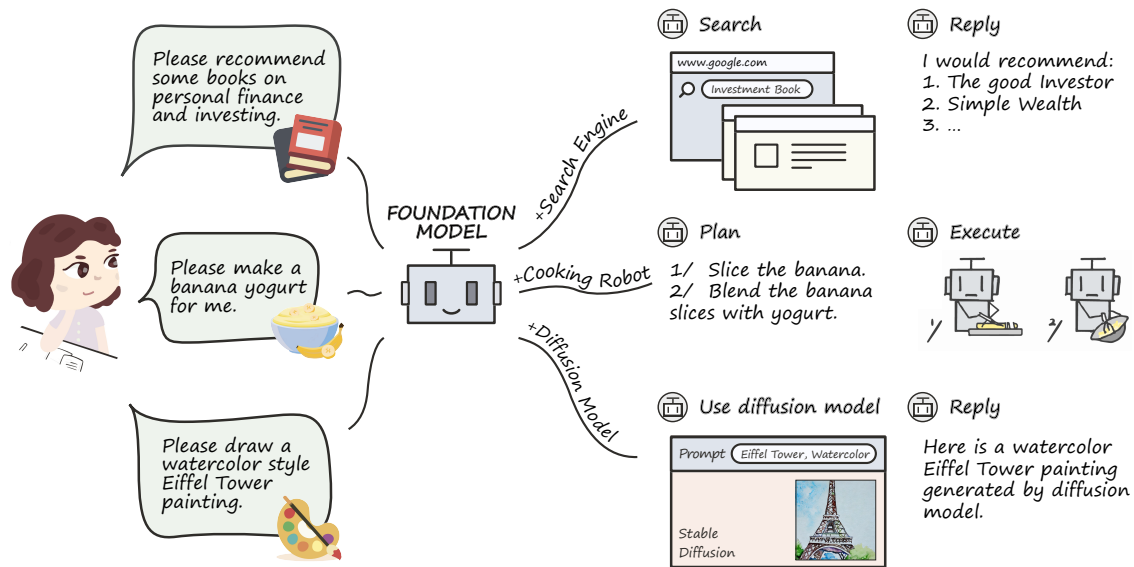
Please recommend some books on personal finance and investing.

Please make a banana yogurt for me.

Please draw a watercolor style Eiffel Tower painting.

FOUNDATION MODEL

+Search Engine

+Cooking Robot

+Diffusion Model

Search

www.google.com

Investment Book

Reply

I would recommend:
1. The good Investor
2. Simple Wealth
3. ...

Plan

1/ Slice the banana.
2/ Blend the banana slices with yogurt.

Execute

1/

2/

Use diffusion model

Prompt Eiffel Tower, Watercolor

Stable Diffusion

Reply

Here is a watercolor Eiffel Tower painting generated by diffusion model.